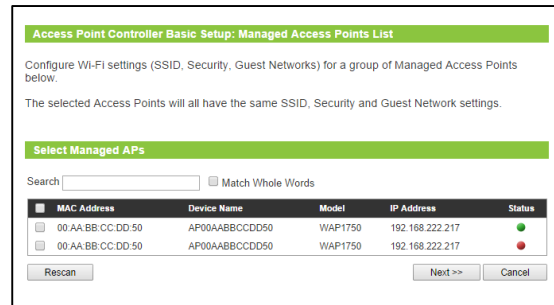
Access Point Controller Basic Setup: Managed Access Points List

Configure Wi-Fi settings (SSID, Security, Guest Networks) for a group of Managed Access Points below.

The selected Access Points will all have the same SSID, Security and Guest Network settings.

Select Managed APs

Search [ ] Match Whole Words

| | MAC Address | Device Name | Model | IP Address | Status |
|---|---|---|---|---|---|
| | 00:AA:BB:CC:DD:50 | AP00AABBCCDD50 | WAP1750 | 192.168.222.217 | |
| | 00:AA:BB:CC:DD:50 | AP00AABBCCDD50 | WAP1750 | 192.168.222.217 | |

Rescan

Next >>

Cancel